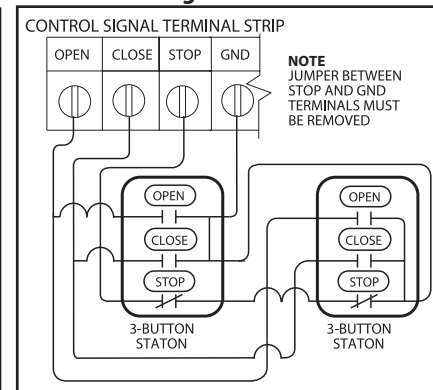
CONTROL SIGNAL TERMINAL STRIP

| OPEN | CLOSE | STOP | GND |
|---|---|---|---|

NOTE
JUMPER BETWEEN STOP AND GND TERMINALS MUST BE REMOVED

OPEN
CLOSE
STOP
3-BUTTON STATON

OPEN
CLOSE
STOP
3-BUTTON STATON